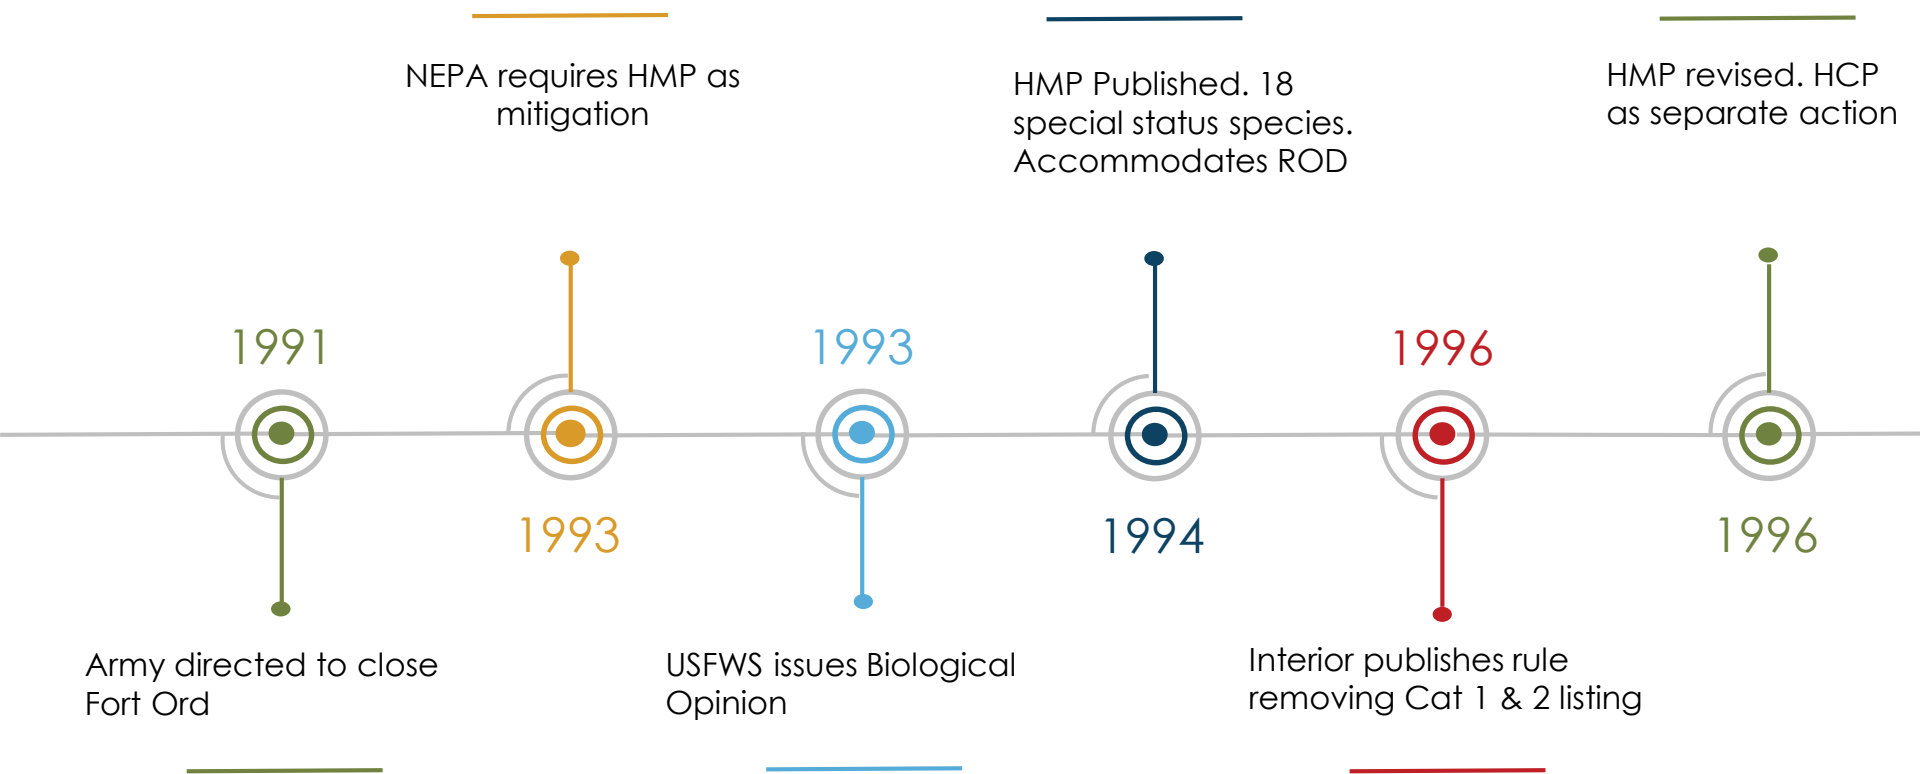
NEPA requires HMP as mitigation

HMP Published. 18 special status species. Accommodates ROD

HMP revised. HCP as separate action

1991

1993

1993

1994

1996

1996

Army directed to close Fort Ord

USFWS issues Biological Opinion

Interior publishes rule removing Cat 1 & 2 listing